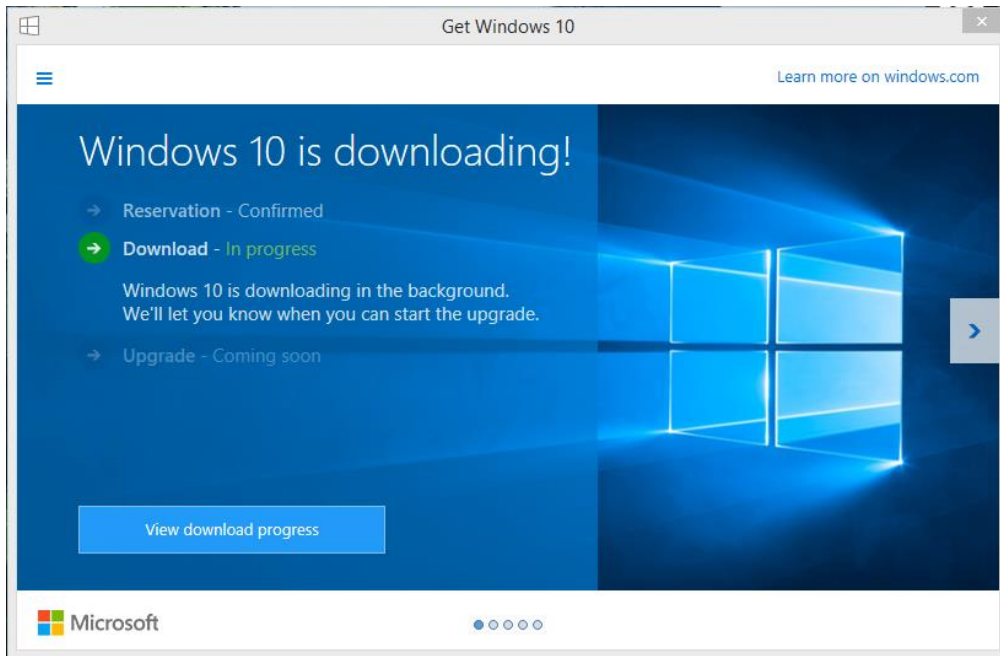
Get Windows 10

Learn more on windows.com

Windows 10 is downloading!

Reservation - Confirmed

Download - In progress

Windows 10 is downloading in the background. We'll let you know when you can start the upgrade.

Upgrade - Coming soon

View download progress

Microsoft